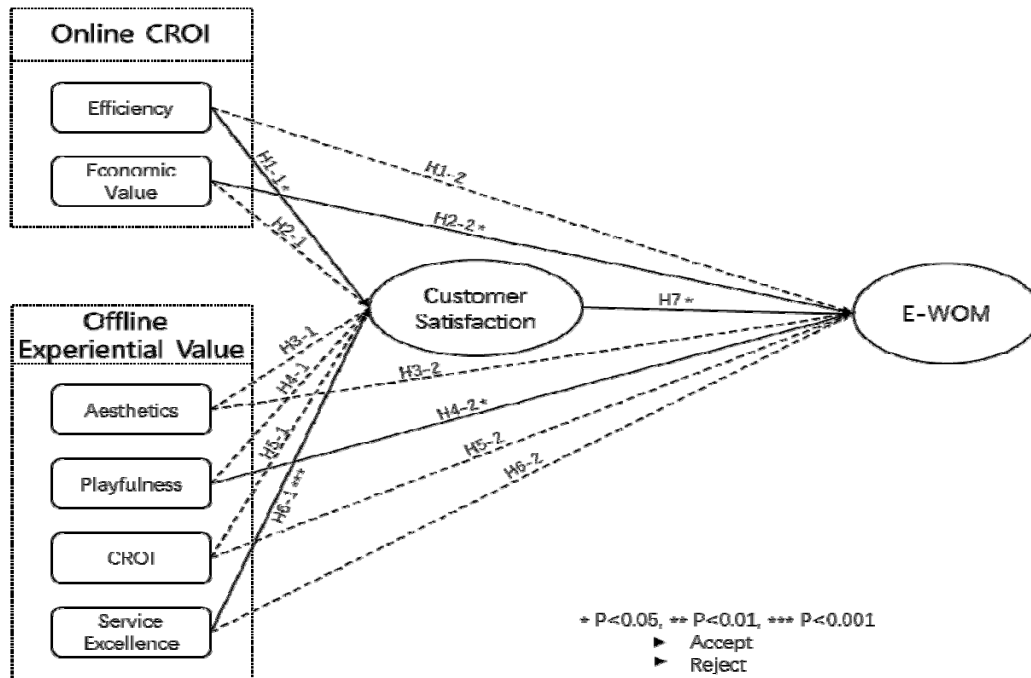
Online CROI

Efficiency

Economic Value

Offline Experiential Value

Aesthetics

Playfulness

CROI

Service Excellence

Customer Satisfaction

E-WOM

H1-1*

H1-2

H2-1

H2-2*

H3-1

H3-2

H4-1

H4-2*

H5-1

H5-2

H6-1***

H6-2

H7*

* P<0.05, ** P<0.01, *** P<0.001

Accept

Reject